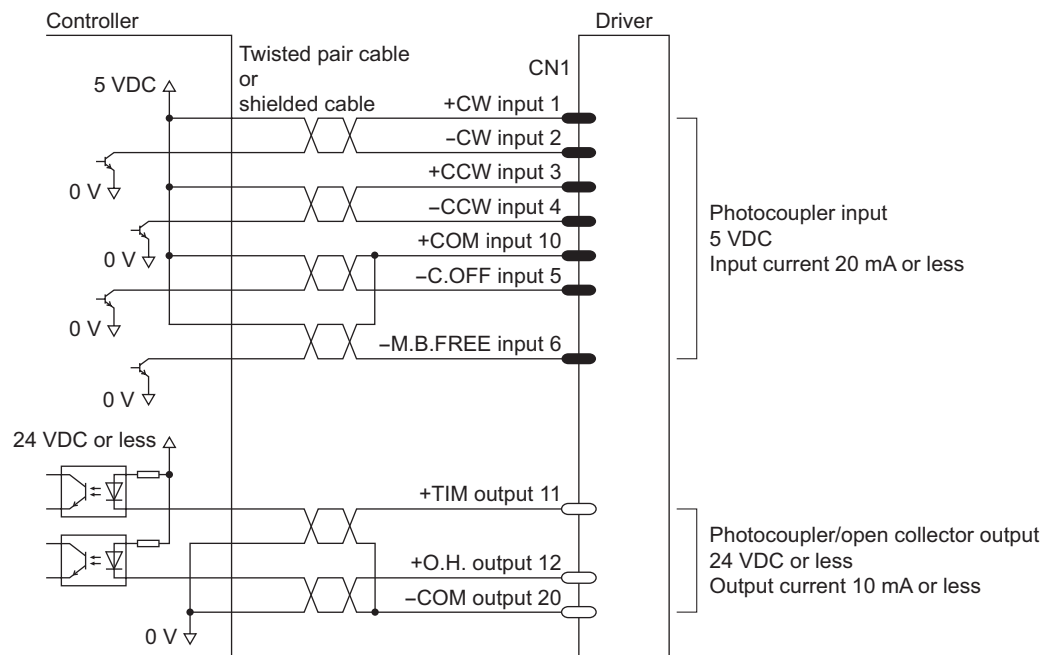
Controller

Driver

Twisted pair cable or shielded cable

CN1

5 VDC

+CW input 1

−CW input 2

0 V

+CCW input 3

−CCW input 4

0 V

+COM input 10

−C.OFF input 5

0 V

−M.B.FREE input 6

0 V

Photocoupler input
5 VDC
Input current 20 mA or less

24 VDC or less

+TIM output 11

+O.H. output 12

−COM output 20

0 V

Photocoupler/open collector output
24 VDC or less
Output current 10 mA or less